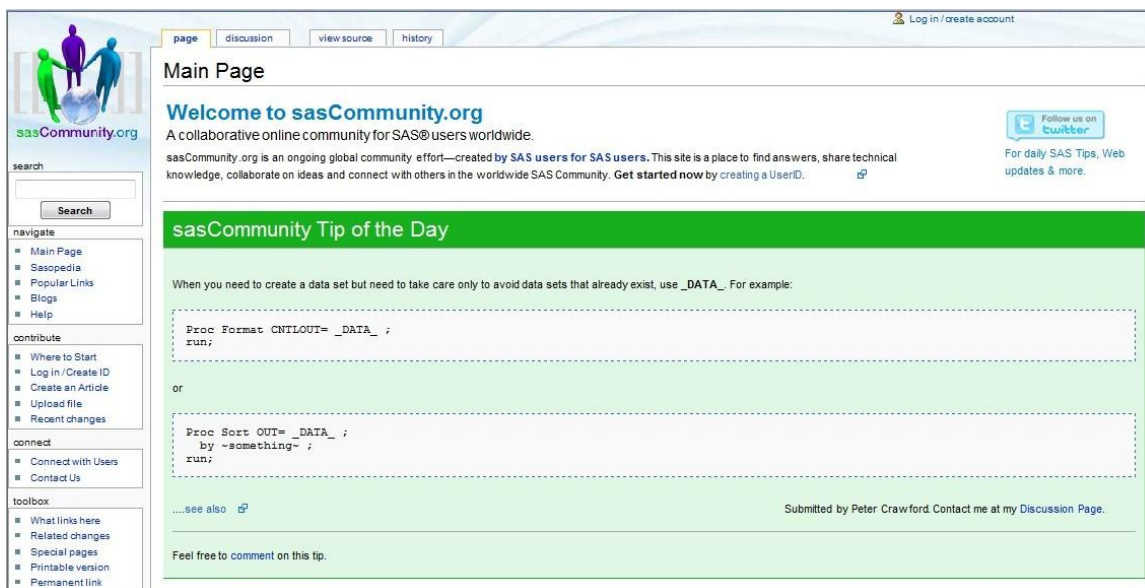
Log in / create account

page discussion view source history

sasCommunity.org

search

Search

navigate
Main Page
Sasopedia
Popular Links
Blogs
Help

contribute
Where to Start
Log in / Create ID
Create an Article
Upload file
Recent changes

connect
Connect with Users
Contact Us

toolbox
What links here
Related changes
Special pages
Printable version
Permanent link

Main Page

Welcome to sasCommunity.org

A collaborative online community for SAS® users worldwide.

sasCommunity.org is an ongoing global community effort—created by SAS users for SAS users. This site is a place to find answers, share technical knowledge, collaborate on ideas and connect with others in the worldwide SAS Community. Get started now by creating a UserID.

Follow us on twitter

For daily SAS Tips, Web updates & more.

sasCommunity Tip of the Day

When you need to create a data set but need to take care only to avoid data sets that already exist, use _DATA_. For example:

Proc Format CNTLOUT= _DATA_ ;
run;

or

Proc Sort OUT= _DATA_ ;
  by ~something~ ;
run;

....see also

Submitted by Peter Crawford. Contact me at my Discussion Page.

Feel free to comment on this tip.